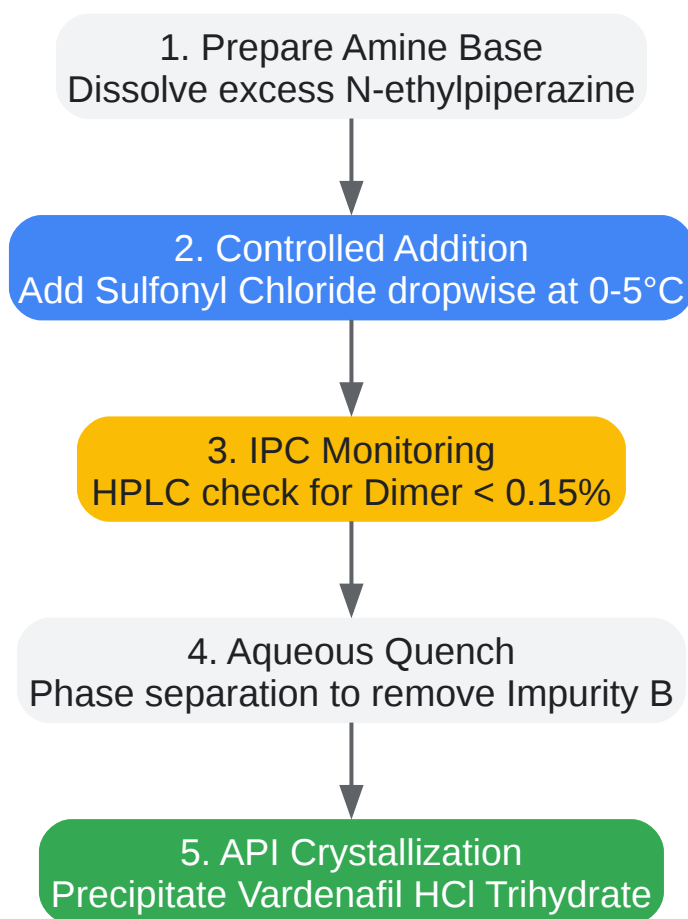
1. Prepare Amine Base
Dissolve excess N-ethylpiperazine

2. Controlled Addition
Add Sulfonyl Chloride dropwise at 0-5°C

3. IPC Monitoring
HPLC check for Dimer < 0.15%

4. Aqueous Quench
Phase separation to remove Impurity B

5. API Crystallization
Precipitate Vardenafil HCl Trihydrate